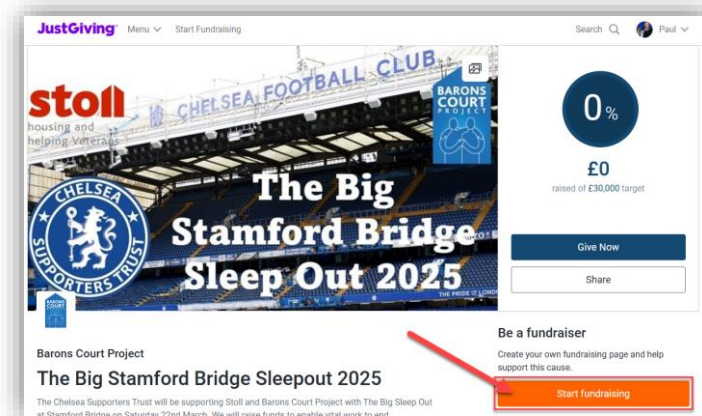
JustGiving Menu Start Fundraising

Search Paul

stoll
housing and helping Veterans

CHELSEA FOOTBALL CLUB

BARONS COURT PROJECT

CHELSEA SUPPORTERS TRUST

The Big Stamford Bridge Sleep Out 2025

THE PRIDE OF LONDON

0%

£0
raised of £30,000 target

Give Now

Share

BARONS COURT

Barons Court Project

The Big Stamford Bridge Sleepout 2025

The Chelsea Supporters Trust will be supporting Stoll and Barons Court Project with The Big Sleep Out at Stamford Bridge on Saturday 22nd March. We will raise funds to enable vital work to end

Be a fundraiser

Create your own fundraising page and help support this cause.

Start fundraising